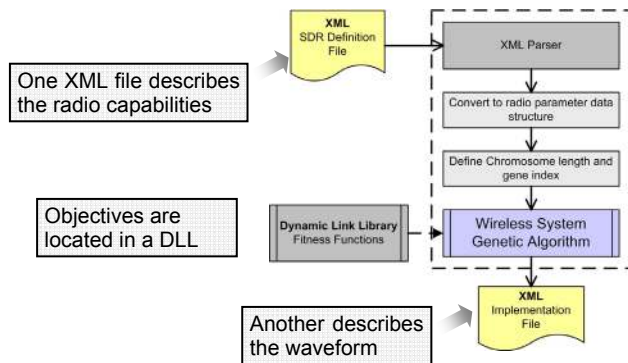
XML
SDR Definition File

One XML file describes the radio capabilities

XML Parser

Convert to radio parameter data structure

Define Chromosome length and gene index

Objectives are located in a DLL

Dynamic Link Library
Fitness Functions

Wireless System Genetic Algorithm

XML
Implementation File

Another describes the waveform